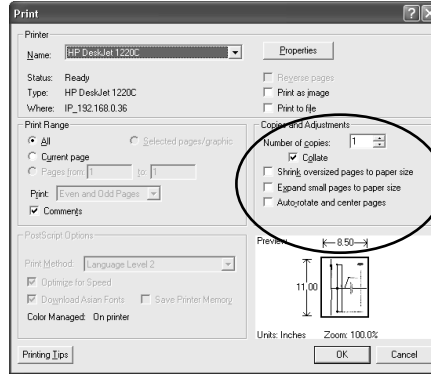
Print

Printer
Name: HP DeskJet 1220C
Properties
Status: Ready
Type: HP DeskJet 1220C
Where: IP_192.168.0.36
Reverse pages
Print as image
Print to file

Print Range
All
Selected pages/graphic
Current page
Pages from 1 to: 1
Print: Even and Odd Pages
Comments

Copies and Adjustments
Number of copies: 1
Collate
Shrink oversized pages to paper size
Expand small pages to paper size
Auto-rotate and center pages

PostScript Options
Print Method: Language Level 2
Optimize for Speed
Download Asian Fonts
Save Printer Memory
Color Managed: On printer

Preview
8.50
11.00
Units: Inches
Zoom: 100.0%

Printing Tips
OK
Cancel